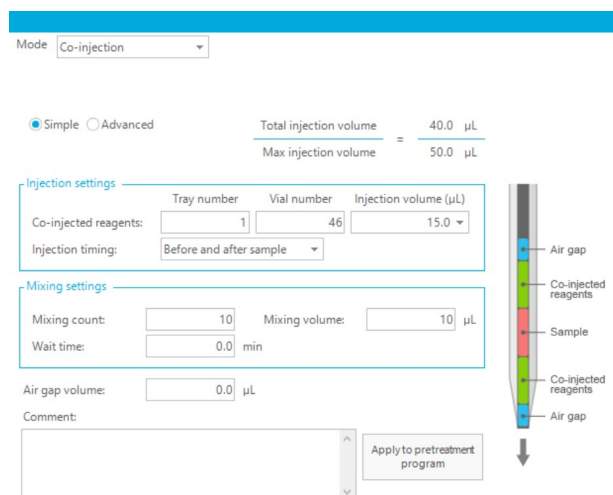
Mode Co-injection

Simple Advanced

Total injection volume = 40.0 μL
Max injection volume 50.0 μL

Injection settings

| | Tray number | Vial number | Injection volume (μL) |
|---|---|---|---|
| Co-injected reagents: | 1 | 46 | 15.0 |

Injection timing: Before and after sample

Mixing settings

Mixing count: 10 Mixing volume: 10 μL
Wait time: 0.0 min

Air gap volume: 0.0 μL

Comment:

Apply to pretreatment program

Air gap
Co-injected reagents
Sample
Co-injected reagents
Air gap